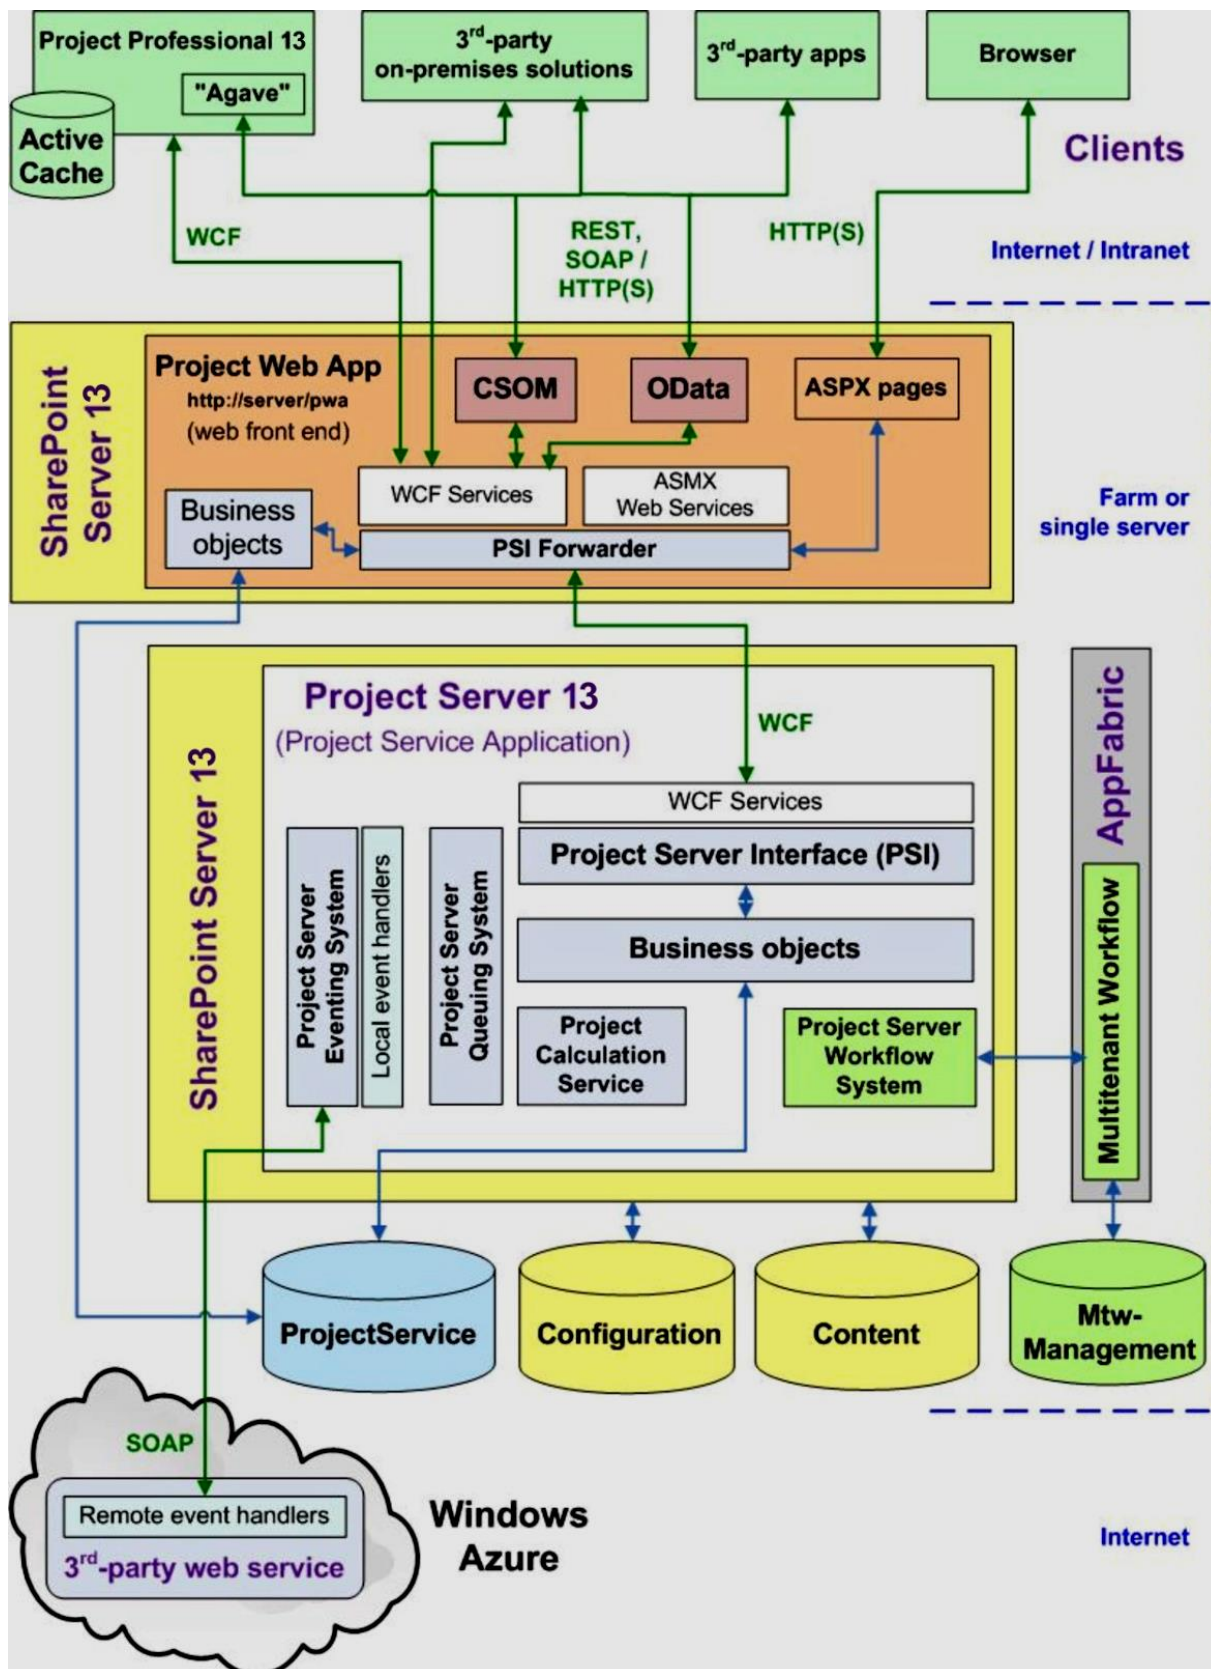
Project Professional 13

"Agave"

Active Cache

3$^{rd}$-party on-premises solutions

3$^{rd}$-party apps

Browser

Clients

WCF

REST, SOAP / HTTP(S)

HTTP(S)

Internet / Intranet

SharePoint Server 13

Project Web App
http://server/pwa
(web front end)

CSOM

OData

ASPX pages

WCF Services

ASMX Web Services

Business objects

PSI Forwarder

Farm or single server

Project Server 13
(Project Service Application)

WCF

AppFabric

SharePoint Server 13

WCF Services

Project Server Interface (PSI)

Project Server Eventing System

Local event handlers

Project Server Queuing System

Business objects

Project Calculation Service

Project Server Workflow System

Multitenant Workflow

ProjectService

Configuration

Content

Mtw-Management

SOAP

Remote event handlers

3$^{rd}$-party web service

Windows Azure

Internet